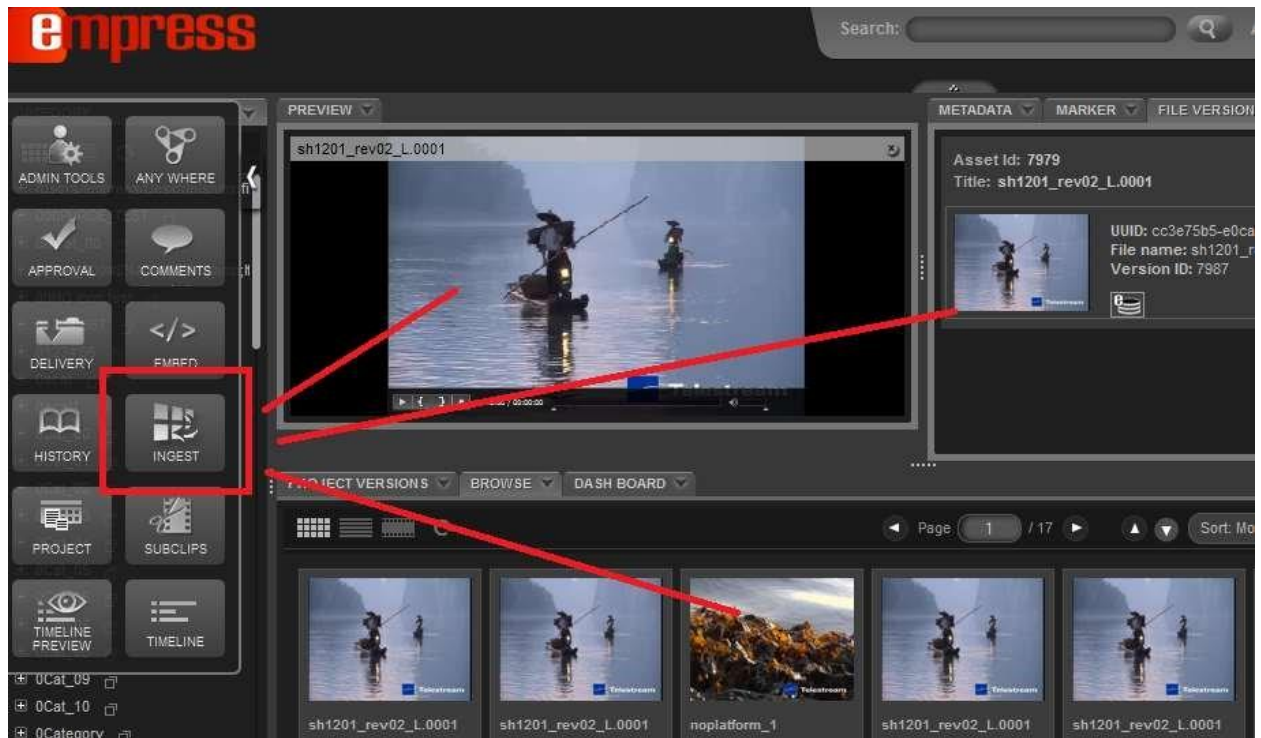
empress

Search:

PREVIEW

METADATA MARKER FILE VERSION

sh1201_rev02_L.0001

Asset Id: 7979
Title: sh1201_rev02_L.0001

UUID: cc3e75b5-e0ca
File name: sh1201_r
Version ID: 7987

ADMIN TOOLS
ANY WHERE
APPROVAL
COMMENTS
DELIVERY
EMBED
HISTORY
INGEST
PROJECT
SUBCLIPS
TIMELINE PREVIEW
TIMELINE

PROJECT VERSIONS BROWSE DASH BOARD

Page 1 / 17

Sort: Mo

0Cat_09
0Cat_10
0Category

sh1201_rev02_L.0001
sh1201_rev02_L.0001
noplatform_1
sh1201_rev02_L.0001
sh1201_rev02_L.0001